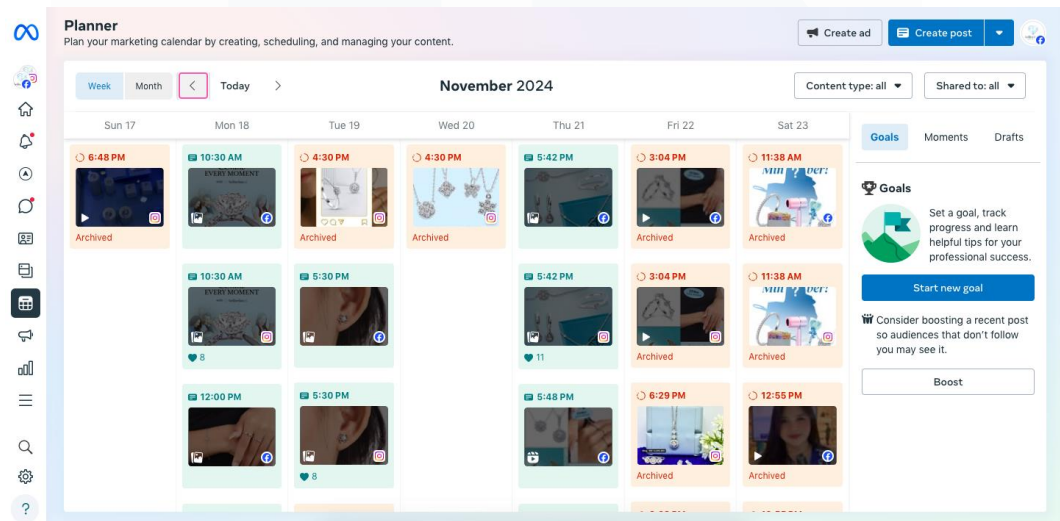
Planner
Plan your marketing calendar by creating, scheduling, and managing your content.

Create ad
Create post

Week Month
Today
November 2024
Content type: all
Shared to: all

| Sun 17 | Mon 18 | Tue 19 | Wed 20 | Thu 21 | Fri 22 | Sat 23 |
|---|---|---|---|---|---|---|
| 6:48 PM Archived | 10:30 AM | 4:30 PM Archived | 4:30 PM Archived | 5:42 PM | 3:04 PM Archived | 11:38 AM Archived |
| | 10:30 AM 8 | 5:30 PM | | 5:42 PM 11 | 3:04 PM Archived | 11:38 AM Archived |
| | 12:00 PM | 5:30 PM 8 | | 5:48 PM | 6:29 PM Archived | 12:55 PM Archived |

EVERY MOMENT
EVERY MOMENT

Goals
Moments
Drafts

Goals
Set a goal, track progress and learn helpful tips for your professional success.
Start new goal
Consider boosting a recent post so audiences that don't follow you may see it.
Boost